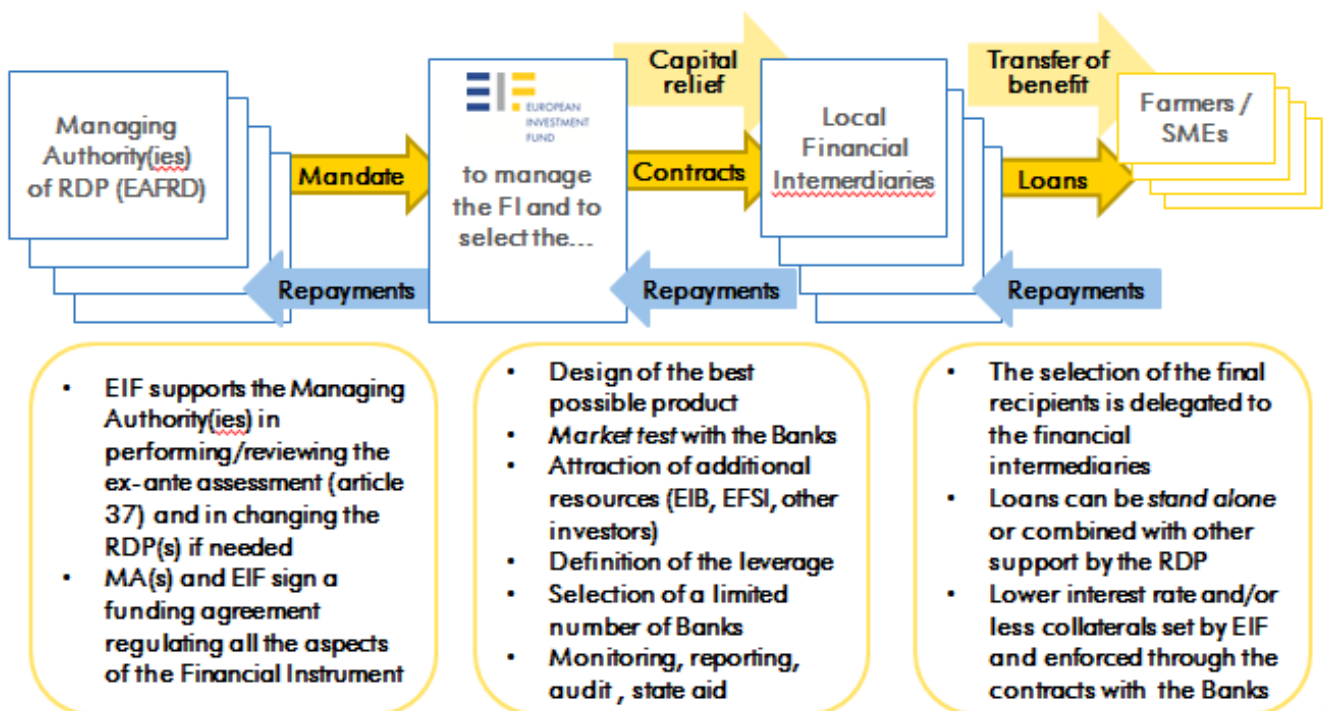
Managing Authority(ies) of RDP (EAFRD)

Mandate

EUROPEAN INVESTMENT FUND

to manage the FI and to select the...

Capital relief

Contracts

Local Financial Intermediaries

Transfer of benefit

Loans

Farmers / SMEs

Repayments

Repayments

Repayments

- EIF supports the Managing Authority(ies) in performing/reviewing the ex-ante assessment (article 37) and in changing the RDP(s) if needed
- MA(s) and EIF sign a funding agreement regulating all the aspects of the Financial Instrument

- Design of the best possible product
- *Market test* with the Banks
- Attraction of additional resources (EIB, EFSI, other investors)
- Definition of the leverage
- Selection of a limited number of Banks
- Monitoring, reporting, audit , state aid

- The selection of the final recipients is delegated to the financial intermediaries
- Loans can be *stand alone* or combined with other support by the RDP
- Lower interest rate and/or less collaterals set by EIF and enforced through the contracts with the Banks